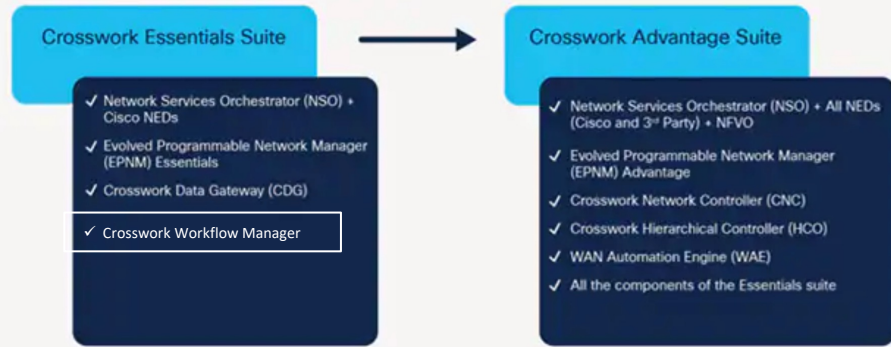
Crosswork Essentials Suite

✓ Network Services Orchestrator (NSO) + Cisco NEDs
✓ Evolved Programmable Network Manager (EPNM) Essentials
✓ Crosswork Data Gateway (CDG)
✓ Crosswork Workflow Manager

Crosswork Advantage Suite

✓ Network Services Orchestrator (NSO) + All NEDs (Cisco and 3$^{rd}$ Party) + NFVO
✓ Evolved Programmable Network Manager (EPNM) Advantage
✓ Crosswork Network Controller (CNC)
✓ Crosswork Hierarchical Controller (HCO)
✓ WAN Automation Engine (WAE)
✓ All the components of the Essentials suite